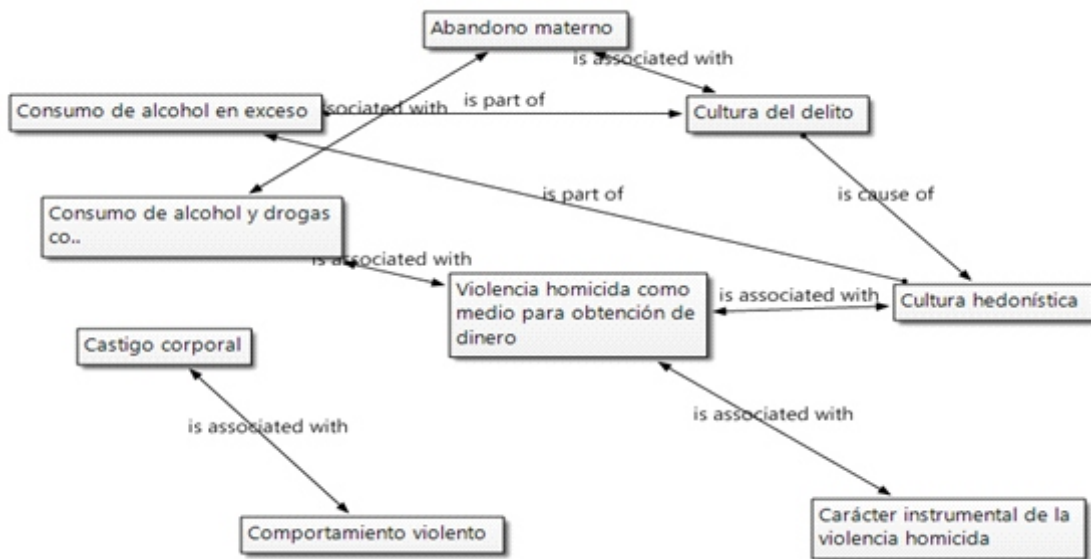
Abandono materno

is associated with

Consumo de alcohol en exceso

associated with

is part of

Cultura del delito

is part of

is cause of

Consumo de alcohol y drogas co..

is associated with

Violencia homicida como medio para obtención de dinero

is associated with

Cultura hedonística

Castigo corporal

is associated with

is associated with

Comportamiento violento

Carácter instrumental de la violencia homicida